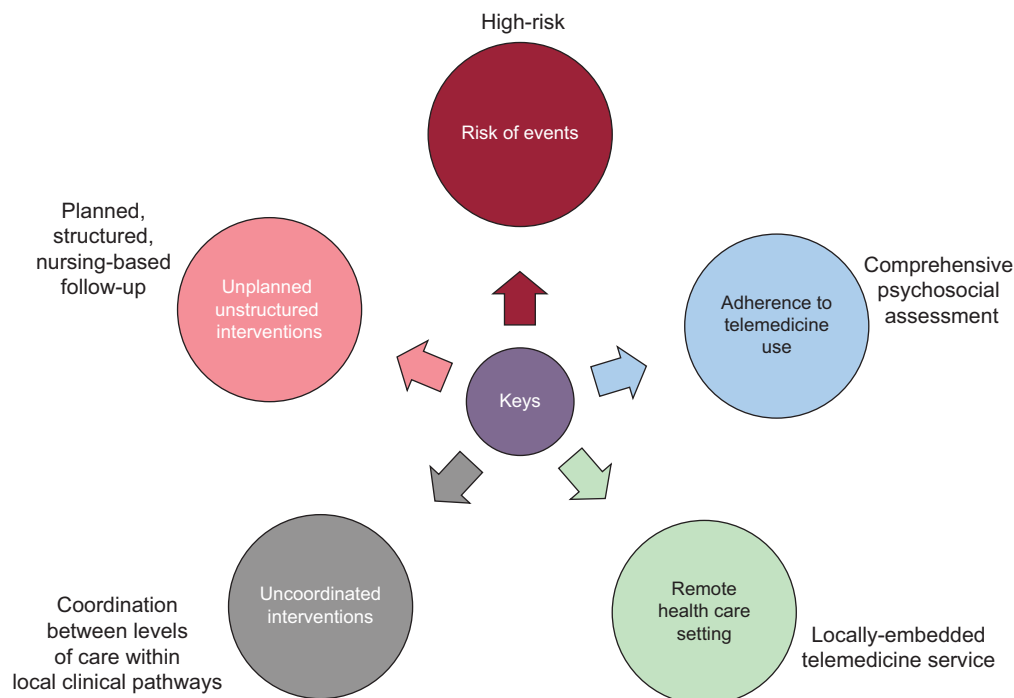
High-risk

Risk of events

Planned, structured, nursing-based follow-up

Unplanned unstructured interventions

Adherence to telemedicine use

Comprehensive psychosocial assessment

Keys

Uncoordinated interventions

Coordination between levels of care within local clinical pathways

Remote health care setting

Locally-embedded telemedicine service